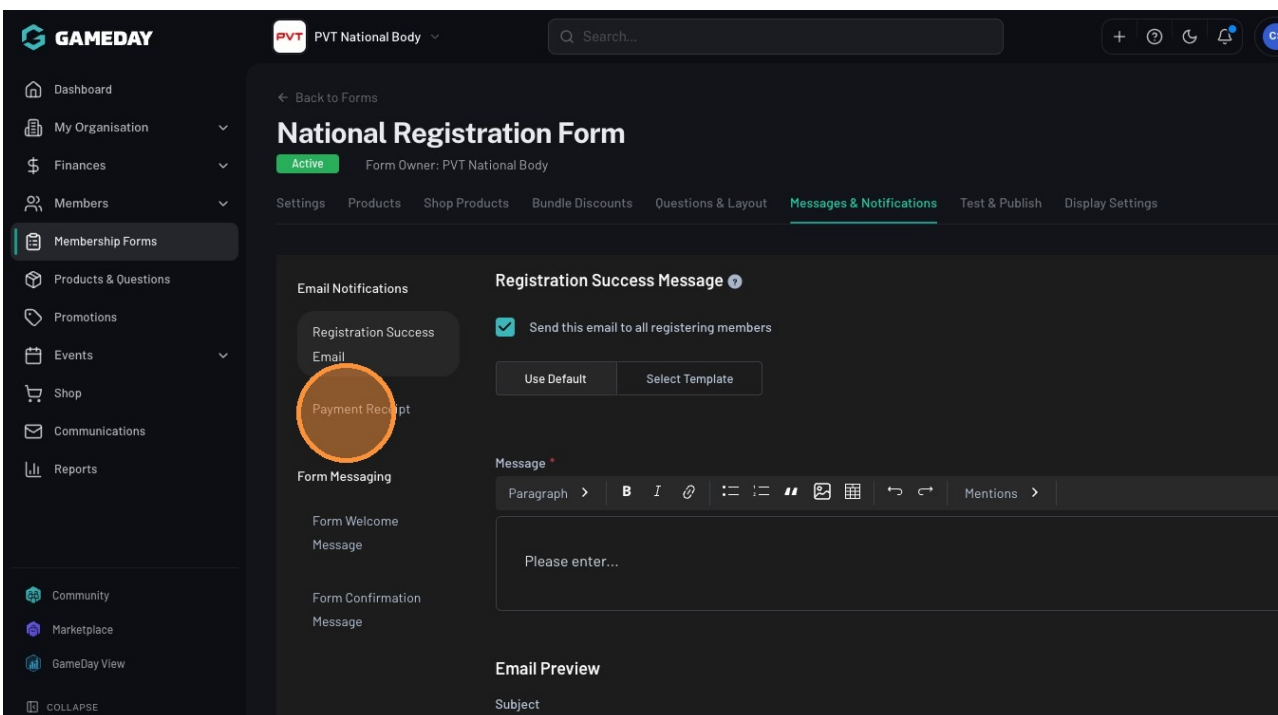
GAMEDAY

PVT PVT National Body

Search...

Dashboard
My Organisation
Finances
Members
Membership Forms
Products & Questions
Promotions
Events
Shop
Communications
Reports

Community
Marketplace
GameDay View
COLLAPSE

← Back to Forms

National Registration Form

Active Form Owner: PVT National Body

Settings Products Shop Products Bundle Discounts Questions & Layout Messages & Notifications Test & Publish Display Settings

Email Notifications

Registration Success Email

Payment Receipt

Form Messaging

Form Welcome Message

Form Confirmation Message

Registration Success Message

Send this email to all registering members

Use Default Select Template

Message *

Paragraph > B I Mentions >

Please enter...

Email Preview

Subject